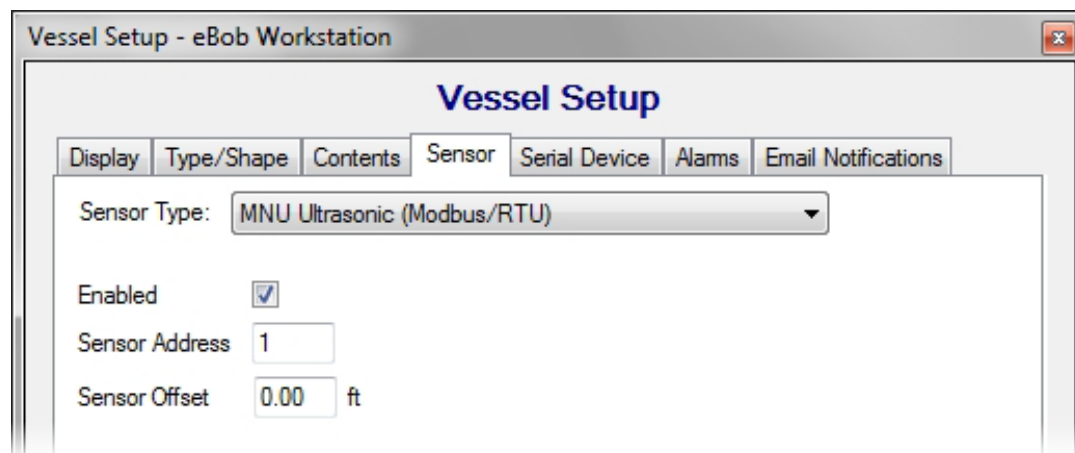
Vessel Setup - eBob Workstation

Vessel Setup

Display | Type/Shape | Contents | Sensor | Serial Device | Alarms | Email Notifications

Sensor Type: MNU Ultrasonic (Modbus/RTU)

Enabled

Sensor Address 1

Sensor Offset 0.00 ft